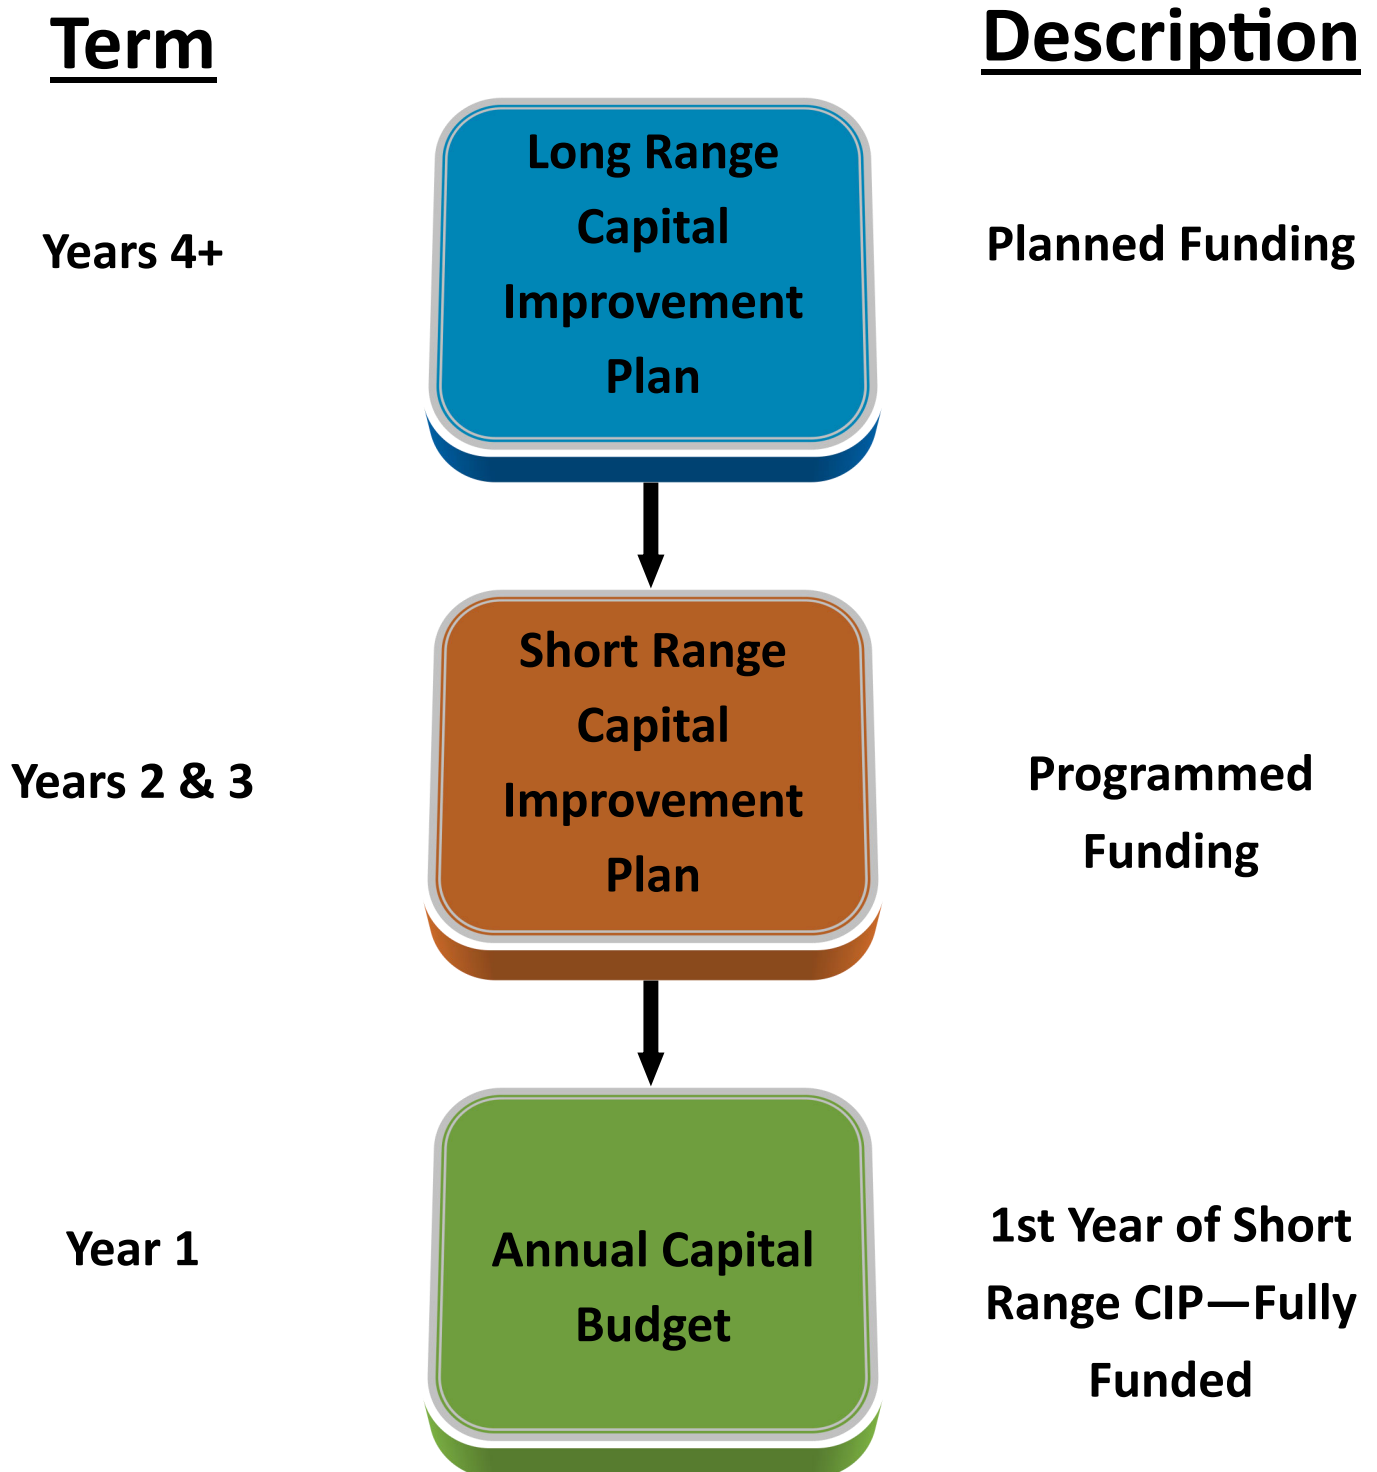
Term

Description

Years 4+

Long Range Capital Improvement Plan

Planned Funding

Years 2 & 3

Short Range Capital Improvement Plan

Programmed Funding

Year 1

Annual Capital Budget

1st Year of Short Range CIP—Fully Funded